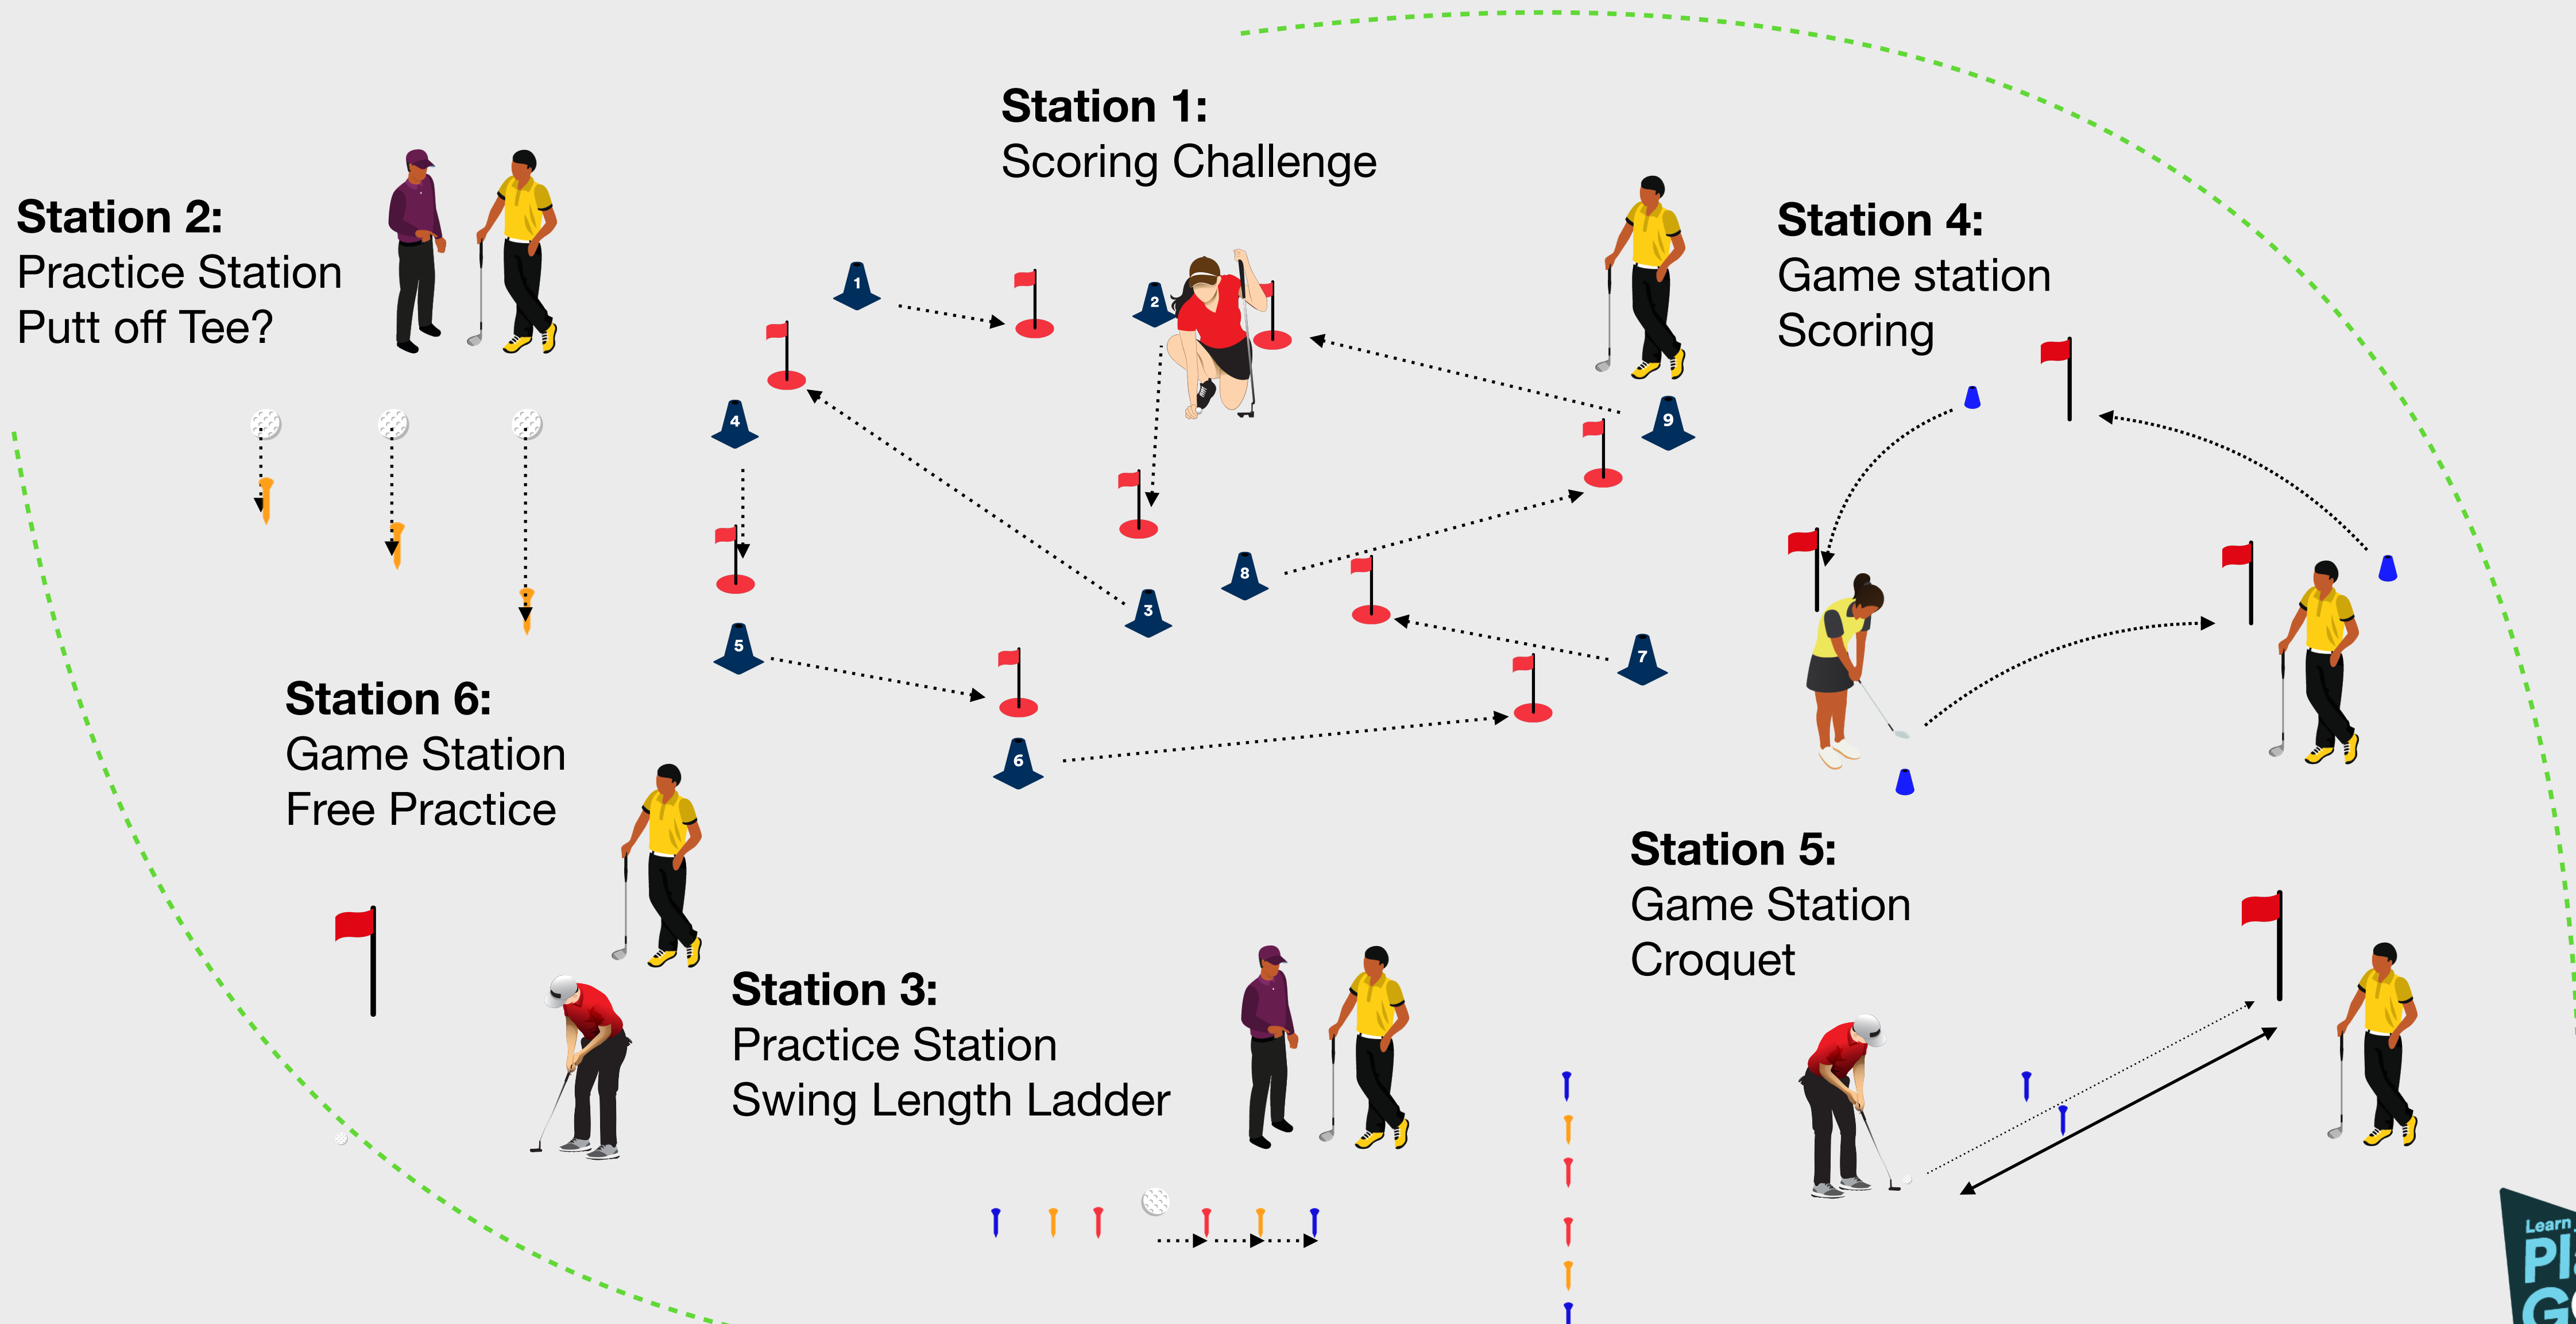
Station 1:
Scoring Challenge

Station 2:
Practice Station
Putt off Tee?

Station 4:
Game station
Scoring

1

2

4

9

8

3

5

7

6

Station 6:
Game Station
Free Practice

Station 5:
Game Station
Croquet

Station 3:
Practice Station
Swing Length Ladder

Learn
Pl
G